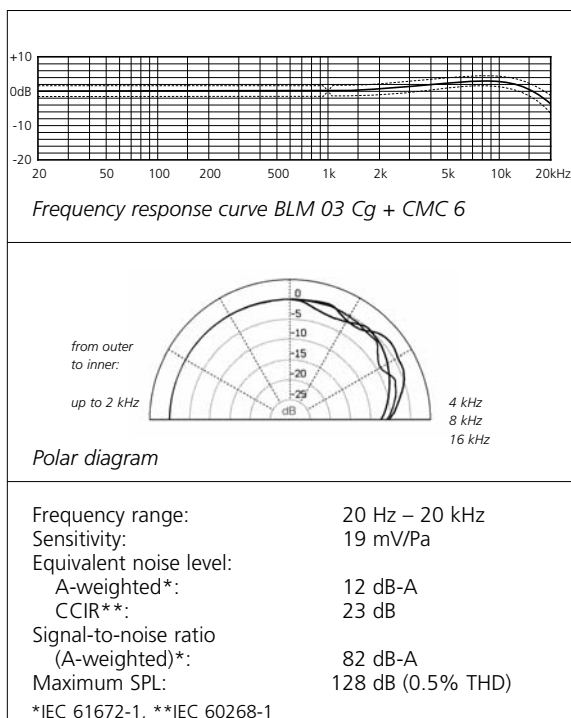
+10
0dB
-10
-20
20 50 100 200 500 1k 2k 5k 10k 20kHz

*Frequency response curve BLM 03 Cg + CMC 6*

0
-5
-10
-15
-20
-25
dB

*from outer to inner:*

*up to 2 kHz*

*4 kHz*
*8 kHz*
*16 kHz*

*Polar diagram*

| | |
|---|---|
| Frequency range: | 20 Hz – 20 kHz |
| Sensitivity: | 19 mV/Pa |
| Equivalent noise level: | |
| A-weighted*: | 12 dB-A |
| CCIR**: | 23 dB |
| Signal-to-noise ratio (A-weighted)*: | 82 dB-A |
| Maximum SPL: | 128 dB (0.5% THD) |

*IEC 61672-1, **IEC 60268-1